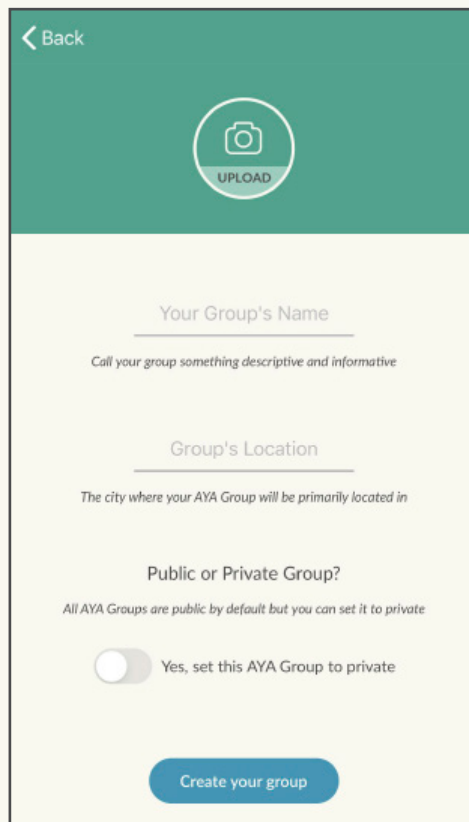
Back

UPLOAD

Your Group's Name

Call your group something descriptive and informative

Group's Location

The city where your AYA Group will be primarily located in

Public or Private Group?

All AYA Groups are public by default but you can set it to private

Yes, set this AYA Group to private

Create your group